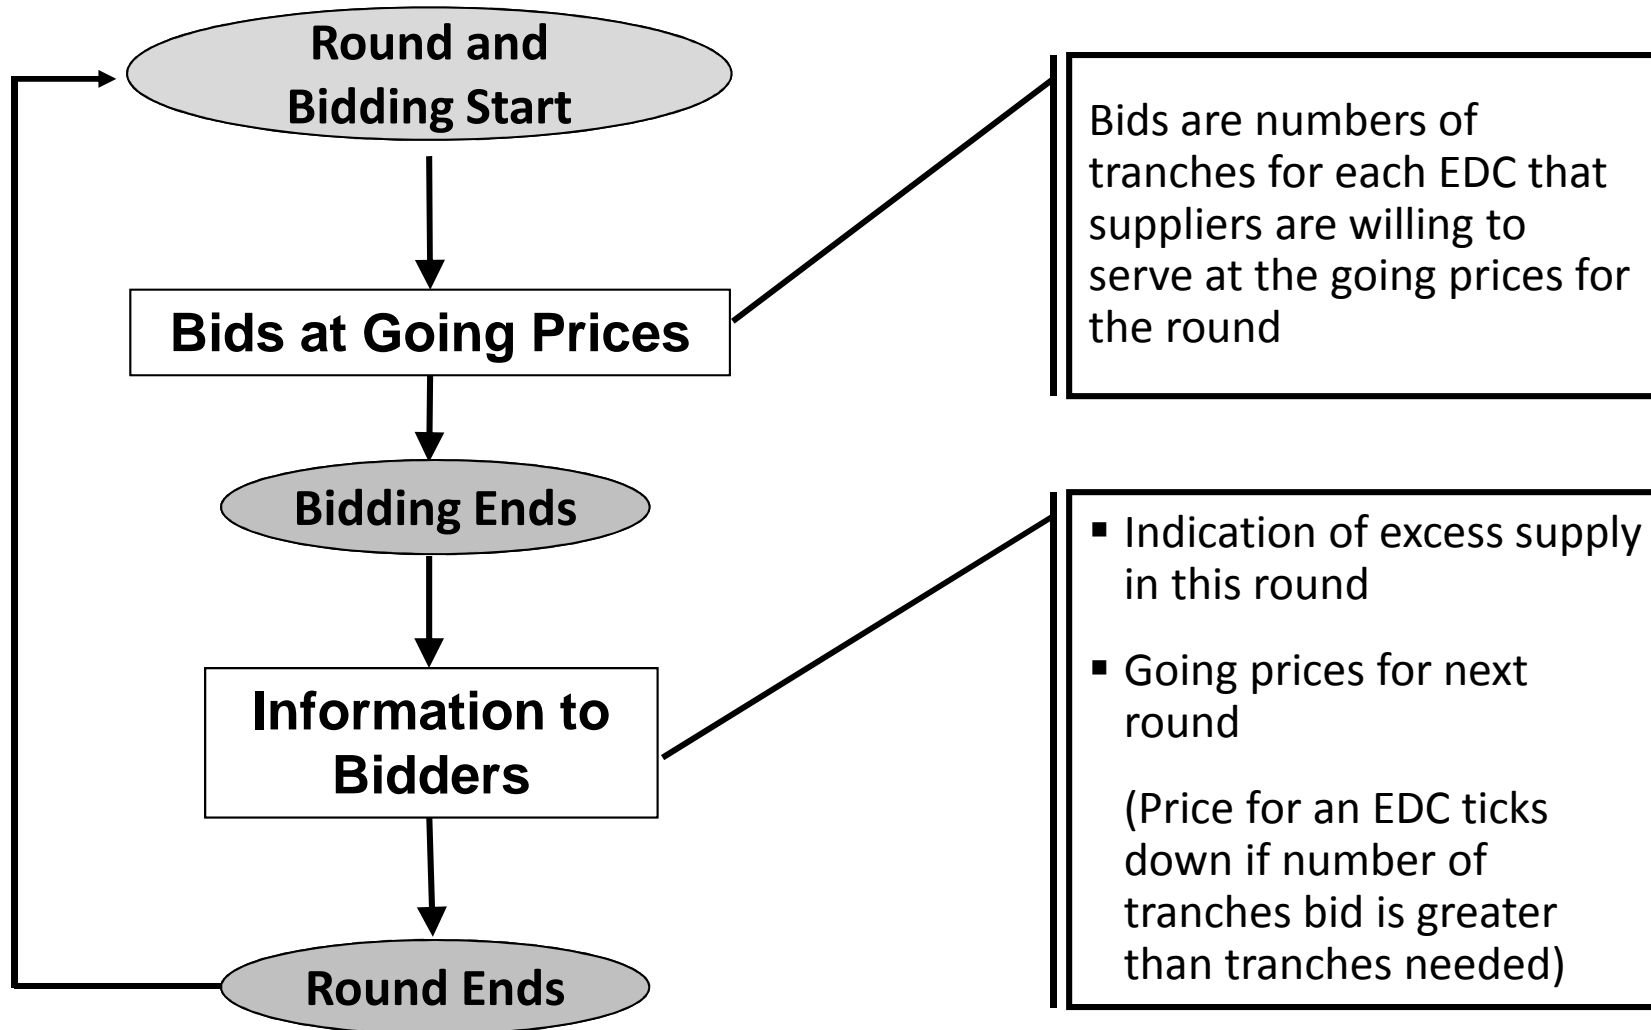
Round and Bidding Start

Bids at Going Prices

Bidding Ends

Information to Bidders

Round Ends

Bids are numbers of tranches for each EDC that suppliers are willing to serve at the going prices for the round

- Indication of excess supply in this round
- Going prices for next round

(Price for an EDC ticks down if number of tranches bid is greater than tranches needed)